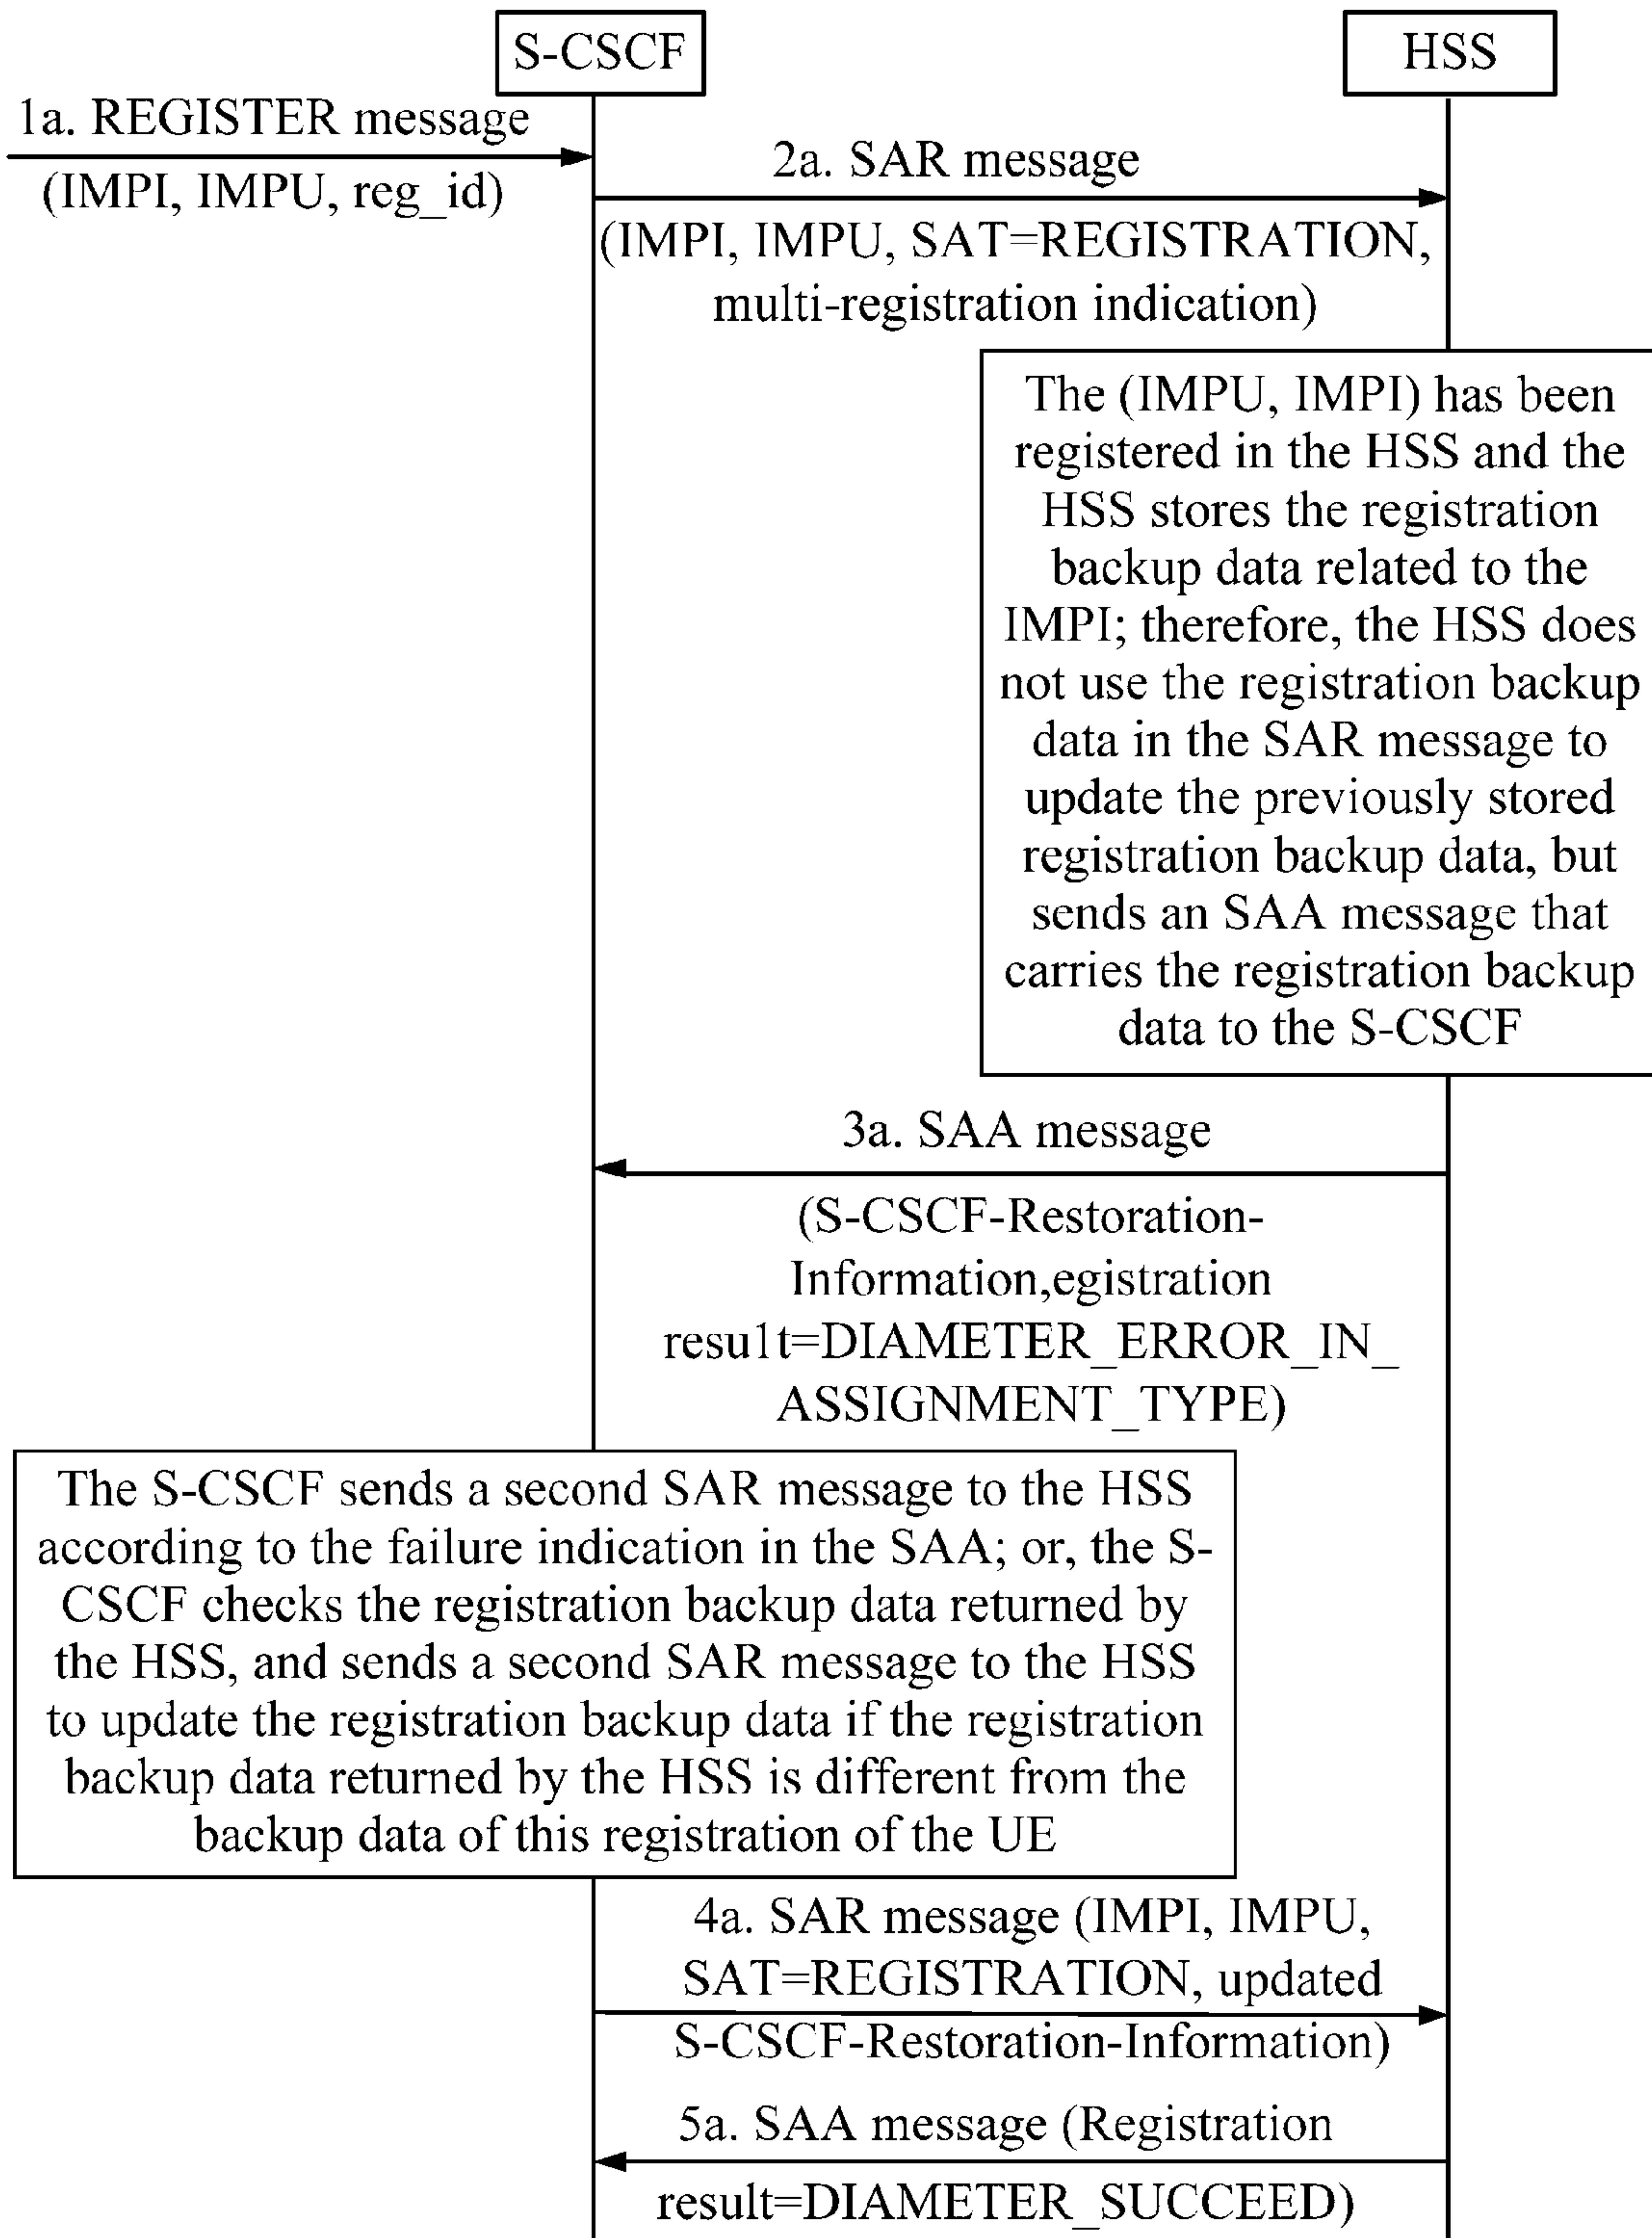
S-CSCF

HSS

1a. REGISTER message

(IMPI, IMPU, reg_id)

2a. SAR message

(IMPI, IMPU, SAT=REGISTRATION, multi-registration indication)

The (IMPU, IMPI) has been registered in the HSS and the HSS stores the registration backup data related to the IMPI; therefore, the HSS does not use the registration backup data in the SAR message to update the previously stored registration backup data, but sends an SAA message that carries the registration backup data to the S-CSCF

3a. SAA message

(S-CSCF-Restoration-Information,egistration resu1t=DIAMETER_ERROR_IN_ASSIGNMENT_TYPE)

The S-CSCF sends a second SAR message to the HSS according to the failure indication in the SAA; or, the S-CSCF checks the registration backup data returned by the HSS, and sends a second SAR message to the HSS to update the registration backup data if the registration backup data returned by the HSS is different from the backup data of this registration of the UE

4a. SAR message (IMPI, IMPU, SAT=REGISTRATION, updated S-CSCF-Restoration-Information)

5a. SAA message (Registration result=DIAMETER_SUCCEED)